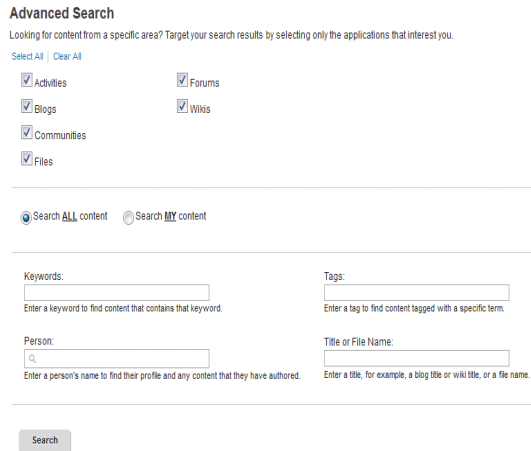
Advanced Search

Looking for content from a specific area? Target your search results by selecting only the applications that interest you.

Select All | Clear All

Activities

Blogs

Communities

Files

Forums

Wikis

Search ALL content

Search MY content

Keywords:

Enter a keyword to find content that contains that keyword.

Person:

Enter a person's name to find their profile and any content that they have authored.

Tags:

Enter a tag to find content tagged with a specific term.

Title or File Name:

Enter a title, for example, a blog title or wiki title, or a file name.

Search